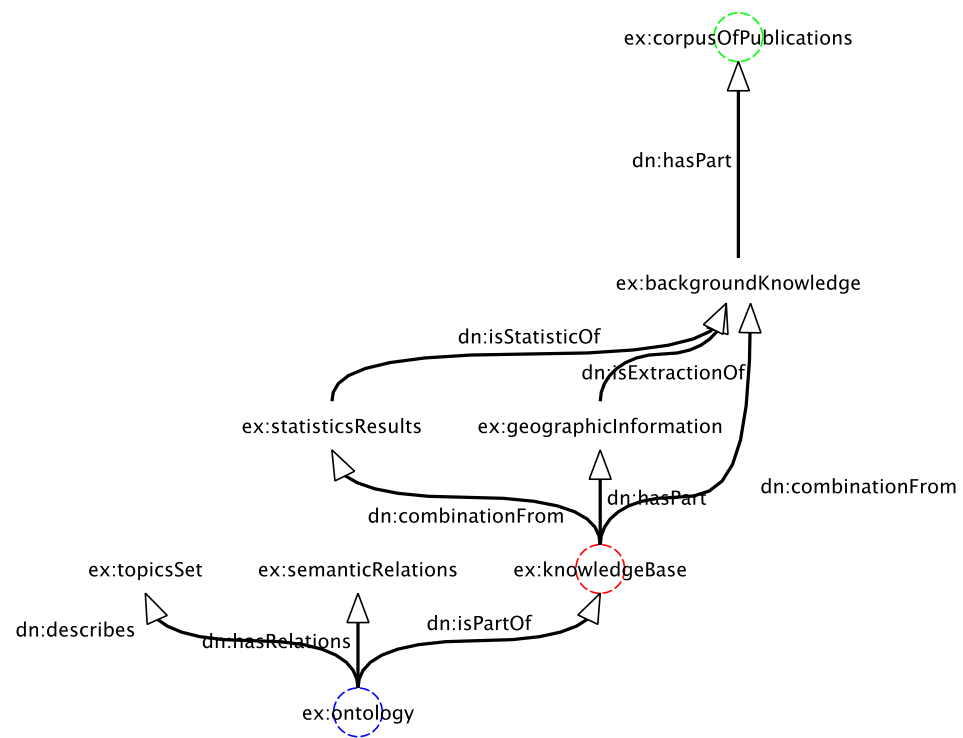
ex:corpusOfPublications

dn:hasPart

ex:backgroundKnowledge

dn:isStatisticOf

dn:isExtractionOf

ex:statisticsResults

ex:geographicInformation

dn:combinationFrom

dn:hasPart

dn:combinationFrom

ex:topicsSet

ex:semanticRelations

ex:knowledgeBase

dn:describes

dn:hasRelations

dn:isPartOf

ex:ontology